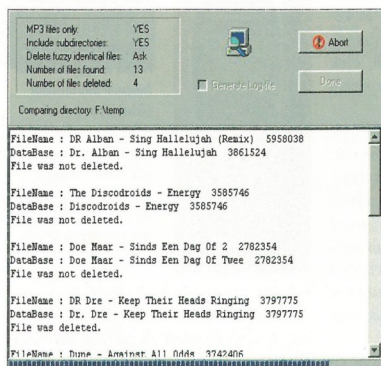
| | |
|---|---|
| MP3 files only: | YES |
| Include subdirectories: | YES |
| Delete fuzzy identical files: | Ask |
| Number of files found: | 13 |
| Number of files deleted: | 4 |

Comparing directory: F:\temp

Abort

Generate LogFile

Done

FileName : DR Alban - Sing Hallelujah (Remix) 5958038
DataBase : Dr. Alban - Sing Hallelujah 3861524
File was not deleted.

FileName : The Discodroids - Energy 3585746
DataBase : Discodroids - Energy 3585746
File was not deleted.

FileName : Doe Maar - Sinds Een Dag Of 2 2782354
DataBase : Doe Maar - Sinds Een Dag Of Twee 2782354
File was not deleted.

FileName : DR Dre - Keep Their Heads Ringing 3797775
DataBase : Dr. Dre - Keep Their Heads Ringing 3797775
File was deleted.

FileName : Dune - Against All Odds 3742406